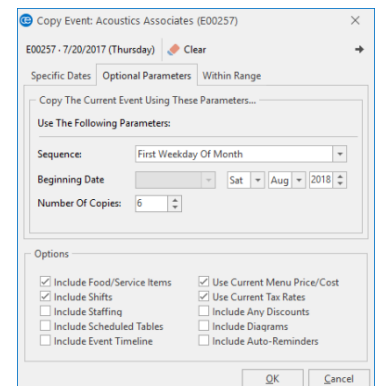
Copy Event: Acoustics Associates (E00257)

E00257 - 7/20/2017 (Thursday)
Clear

Specific Dates
Optional Parameters
Within Range

Copy The Current Event Using These Parameters...

Use The Following Parameters:

Sequence: First Weekday Of Month

Beginning Date Sat Aug 2018

Number Of Copies: 6

Options

Include Food/Service Items
Include Shifts
Include Staffing
Include Scheduled Tables
Include Event Timeline

Use Current Menu Price/Cost
Use Current Tax Rates
Include Any Discounts
Include Diagrams
Include Auto-Reminders

OK
Cancel